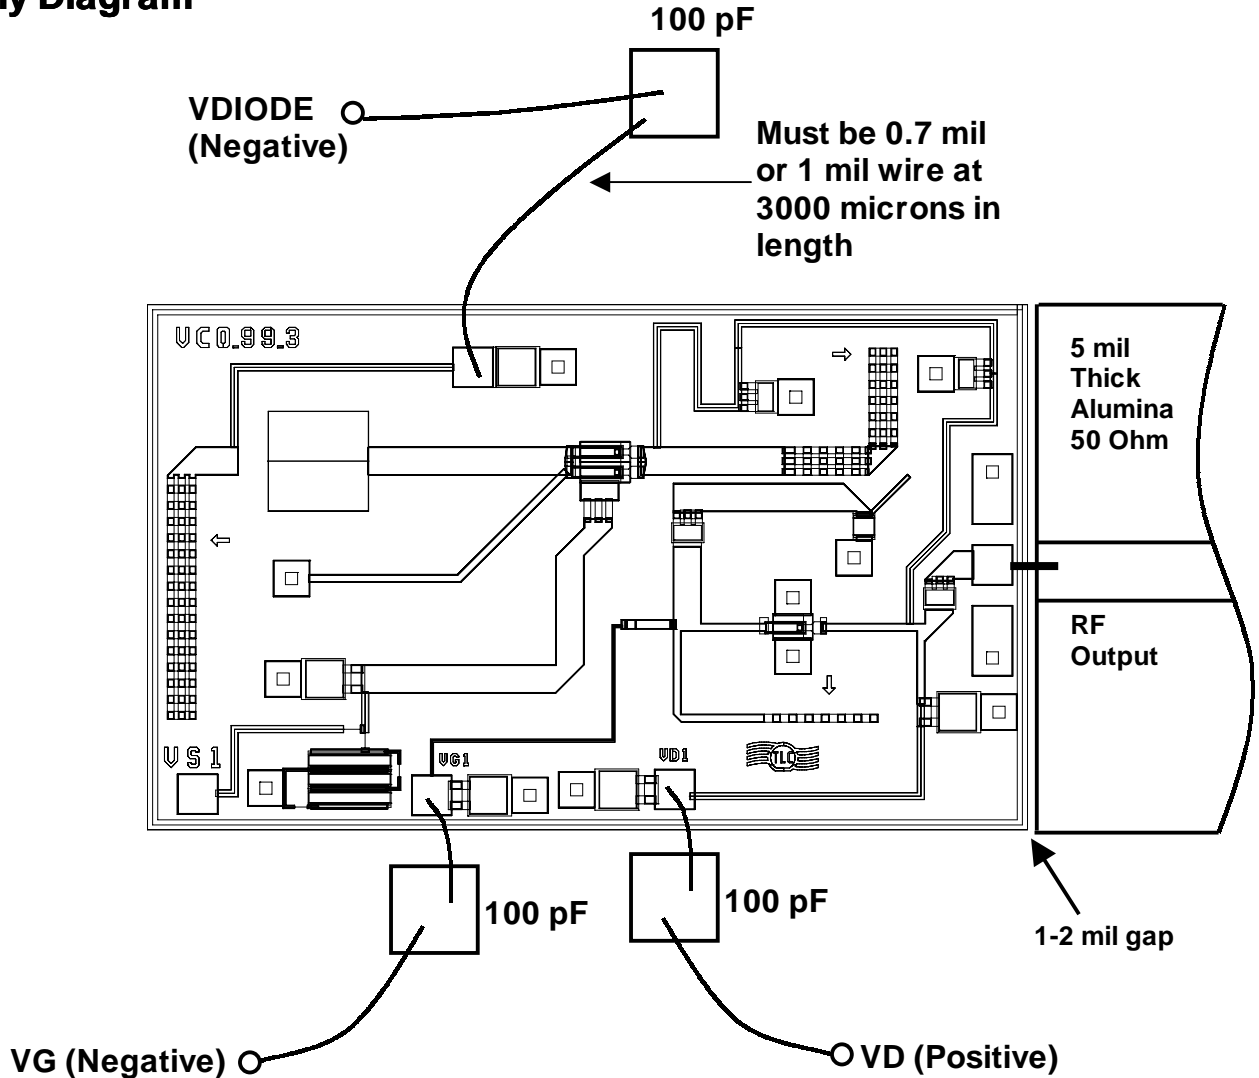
ly Diagram

100 pF

VDIODE (Negative)

Must be 0.7 mil or 1 mil wire at 3000 microns in length

VCO_99_3

5 mil Thick Alumina 50 Ohm

RF Output

VS1

VG1

VD1

TLC

100 pF

100 pF

1-2 mil gap

VG (Negative)

VD (Positive)